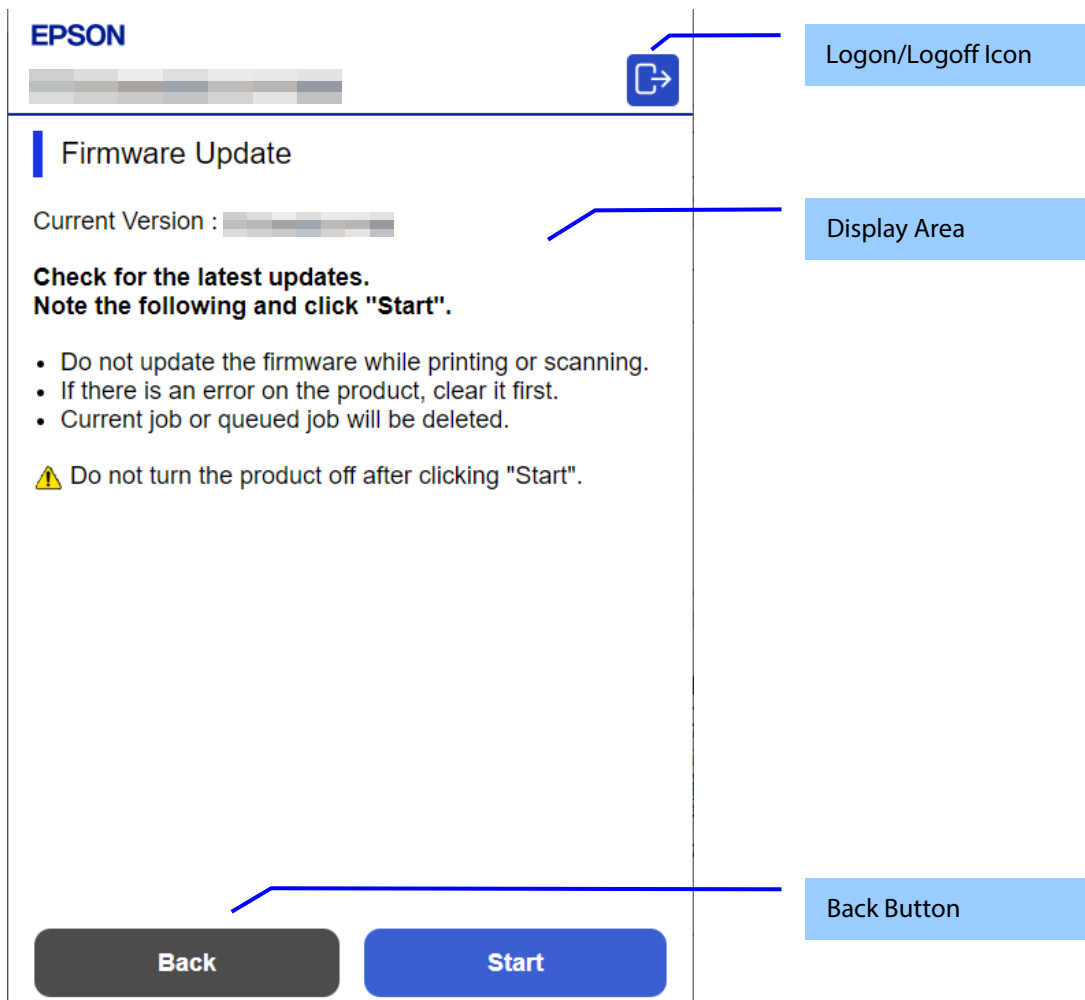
EPSON

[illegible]

Logon/Logoff Icon

Firmware Update

Current Version : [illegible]

Display Area

**Check for the latest updates.
Note the following and click "Start".**

- Do not update the firmware while printing or scanning.
- If there is an error on the product, clear it first.
- Current job or queued job will be deleted.

Do not turn the product off after clicking "Start".

Back Button

Back

Start